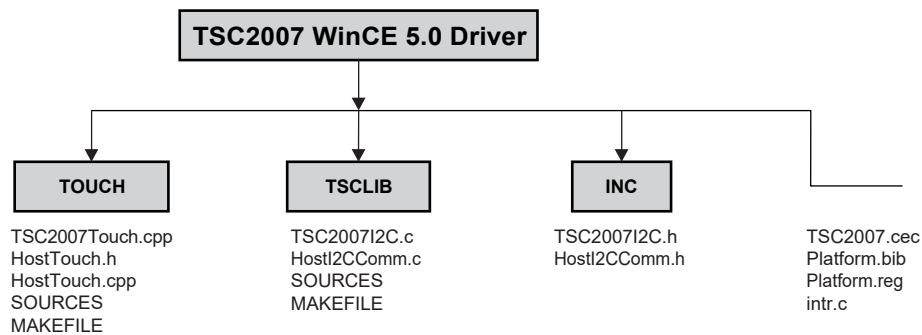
TSC2007 WinCE 5.0 Driver

TOUCH

TSC2007Touch.cpp
HostTouch.h
HostTouch.cpp
SOURCES
MAKEFILE

TSCLIB

TSC2007I2C.c
HostI2CComm.c
SOURCES
MAKEFILE

INC

TSC2007I2C.h
HostI2CComm.h

TSC2007.cec
Platform.bib
Platform.reg
intr.c